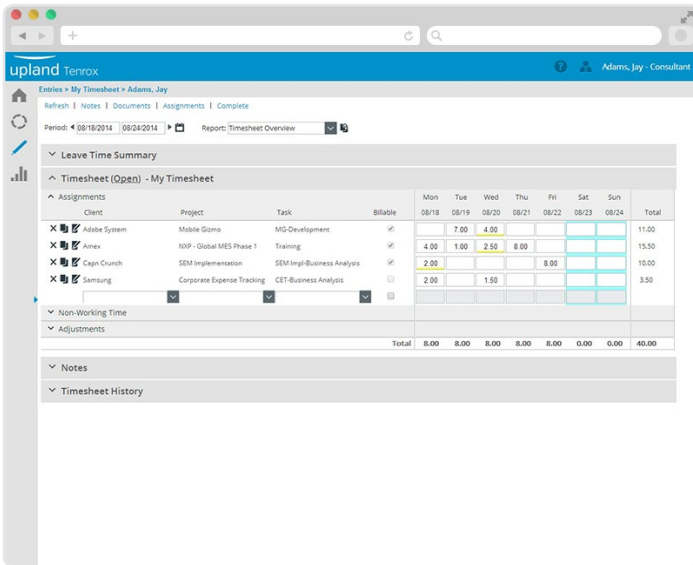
upland Tenrox

Adams, Jay - Consultant

Entries > My Timesheet > Adams, Jay

Refresh | Notes | Documents | Assignments | Complete

Period: 08/18/2014 08/24/2014 Report: Timesheet Overview

Leave Time Summary

Timesheet (Open) - My Timesheet

Assignments

| Client | Project | Task | Billable | Mon 08/18 | Tue 08/19 | Wed 08/20 | Thu 08/21 | Fri 08/22 | Sat 08/23 | Sun 08/24 | Total |
|---|---|---|---|---|---|---|---|---|---|---|---|
| Adobe System | Mobile Gizmo | MG-Development | | | 7.00 | 4.00 | | | | | 11.00 |
| Amex | NXP - Global MES Phase 1 | Training | | 4.00 | 1.00 | 2.50 | 8.00 | | | | 15.50 |
| Capn Crunch | SEM Implementation | SEM Impl-Business Analysis | | 2.00 | | | | 8.00 | | | 10.00 |
| Samsung | Corporate Expense Tracking | CET-Business Analysis | | 2.00 | | 1.50 | | | | | 3.50 |

Non-Working Time

Adjustments

| Total | 8.00 | 8.00 | 8.00 | 8.00 | 8.00 | 0.00 | 0.00 | 40.00 |
|---|---|---|---|---|---|---|---|---|

Notes

Timesheet History